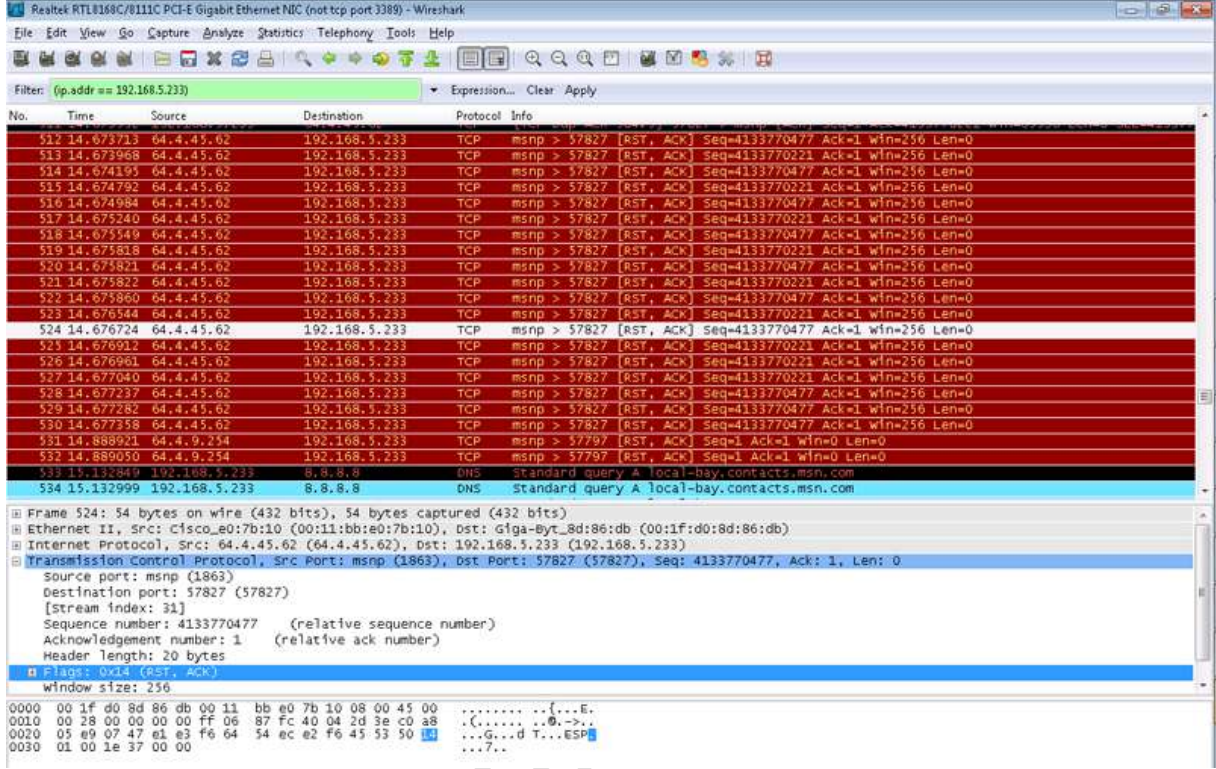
Realtek RTL8168C/8111C PCI-E Gigabit Ethernet NIC (not tcp port 3389) - Wireshark

File Edit View Go Capture Analyze Statistics Telephony Tools Help

Filter: (ip.addr == 192.168.5.233) Expression... Clear Apply

| No. | Time | Source | Destination | Protocol | Info |
|---|---|---|---|---|---|
| 512 | 14.673713 | 64.4.45.62 | 192.168.5.233 | TCP | msnp > 57827 [RST, ACK] Seq=4133770477 Ack=1 Win=256 Len=0 |
| 513 | 14.673968 | 64.4.45.62 | 192.168.5.233 | TCP | msnp > 57827 [RST, ACK] Seq=4133770221 Ack=1 Win=256 Len=0 |
| 514 | 14.674195 | 64.4.45.62 | 192.168.5.233 | TCP | msnp > 57827 [RST, ACK] Seq=4133770477 Ack=1 Win=256 Len=0 |
| 515 | 14.674792 | 64.4.45.62 | 192.168.5.233 | TCP | msnp > 57827 [RST, ACK] Seq=4133770221 Ack=1 Win=256 Len=0 |
| 516 | 14.674984 | 64.4.45.62 | 192.168.5.233 | TCP | msnp > 57827 [RST, ACK] Seq=4133770477 Ack=1 Win=256 Len=0 |
| 517 | 14.675240 | 64.4.45.62 | 192.168.5.233 | TCP | msnp > 57827 [RST, ACK] Seq=4133770221 Ack=1 Win=256 Len=0 |
| 518 | 14.675549 | 64.4.45.62 | 192.168.5.233 | TCP | msnp > 57827 [RST, ACK] Seq=4133770477 Ack=1 Win=256 Len=0 |
| 519 | 14.675818 | 64.4.45.62 | 192.168.5.233 | TCP | msnp > 57827 [RST, ACK] Seq=4133770221 Ack=1 Win=256 Len=0 |
| 520 | 14.675821 | 64.4.45.62 | 192.168.5.233 | TCP | msnp > 57827 [RST, ACK] Seq=4133770477 Ack=1 Win=256 Len=0 |
| 521 | 14.675822 | 64.4.45.62 | 192.168.5.233 | TCP | msnp > 57827 [RST, ACK] Seq=4133770221 Ack=1 Win=256 Len=0 |
| 522 | 14.675860 | 64.4.45.62 | 192.168.5.233 | TCP | msnp > 57827 [RST, ACK] Seq=4133770477 Ack=1 Win=256 Len=0 |
| 523 | 14.676544 | 64.4.45.62 | 192.168.5.233 | TCP | msnp > 57827 [RST, ACK] Seq=4133770221 Ack=1 Win=256 Len=0 |
| 524 | 14.676724 | 64.4.45.62 | 192.168.5.233 | TCP | msnp > 57827 [RST, ACK] Seq=4133770477 Ack=1 Win=256 Len=0 |
| 525 | 14.676912 | 64.4.45.62 | 192.168.5.233 | TCP | msnp > 57827 [RST, ACK] Seq=4133770221 Ack=1 Win=256 Len=0 |
| 526 | 14.676961 | 64.4.45.62 | 192.168.5.233 | TCP | msnp > 57827 [RST, ACK] Seq=4133770221 Ack=1 Win=256 Len=0 |
| 527 | 14.677040 | 64.4.45.62 | 192.168.5.233 | TCP | msnp > 57827 [RST, ACK] Seq=4133770221 Ack=1 Win=256 Len=0 |
| 528 | 14.677237 | 64.4.45.62 | 192.168.5.233 | TCP | msnp > 57827 [RST, ACK] Seq=4133770477 Ack=1 Win=256 Len=0 |
| 529 | 14.677282 | 64.4.45.62 | 192.168.5.233 | TCP | msnp > 57827 [RST, ACK] Seq=4133770477 Ack=1 Win=256 Len=0 |
| 530 | 14.677358 | 64.4.45.62 | 192.168.5.233 | TCP | msnp > 57827 [RST, ACK] Seq=4133770477 Ack=1 Win=256 Len=0 |
| 531 | 14.888921 | 64.4.9.254 | 192.168.5.233 | TCP | msnp > 57797 [RST, ACK] Seq=1 Ack=1 Win=0 Len=0 |
| 532 | 14.889050 | 64.4.9.254 | 192.168.5.233 | TCP | msnp > 57797 [RST, ACK] Seq=1 Ack=1 Win=0 Len=0 |
| 533 | 15.132849 | 192.168.5.233 | 8.8.8.8 | DNS | Standard query A local-bay.contacts.msn.com |
| 534 | 15.132999 | 192.168.5.233 | 8.8.8.8 | DNS | Standard query A local-bay.contacts.msn.com |

Frame 524: 54 bytes on wire (432 bits), 54 bytes captured (432 bits)
Ethernet II, Src: Cisco_e0:7b:10 (00:11:bb:e0:7b:10), Dst: Giga-Byt_8d:86:db (00:1f:d0:8d:86:db)
Internet Protocol, Src: 64.4.45.62 (64.4.45.62), Dst: 192.168.5.233 (192.168.5.233)
Transmission Control Protocol, Src Port: msnp (1863), Dst Port: 57827 (57827), Seq: 4133770477, Ack: 1, Len: 0
Source port: msnp (1863)
Destination port: 57827 (57827)
[Stream index: 31]
Sequence number: 4133770477 (relative sequence number)
Acknowledgement number: 1 (relative ack number)
Header length: 20 bytes
Flags: 0x14 (RST, ACK)
Window size: 256

0000 00 1f d0 8d 86 db 00 11 bb e0 7b 10 08 00 45 00 ........ ..{...E.
0010 00 28 00 00 00 00 ff 06 87 fc 40 04 2d 3e c0 a8 .(...... ..@.->..
0020 05 e9 07 47 e1 e3 f6 64 54 ec e2 f6 45 53 50 14 ...G...d T...ESP.
0030 01 00 1e 37 00 00 ...7..